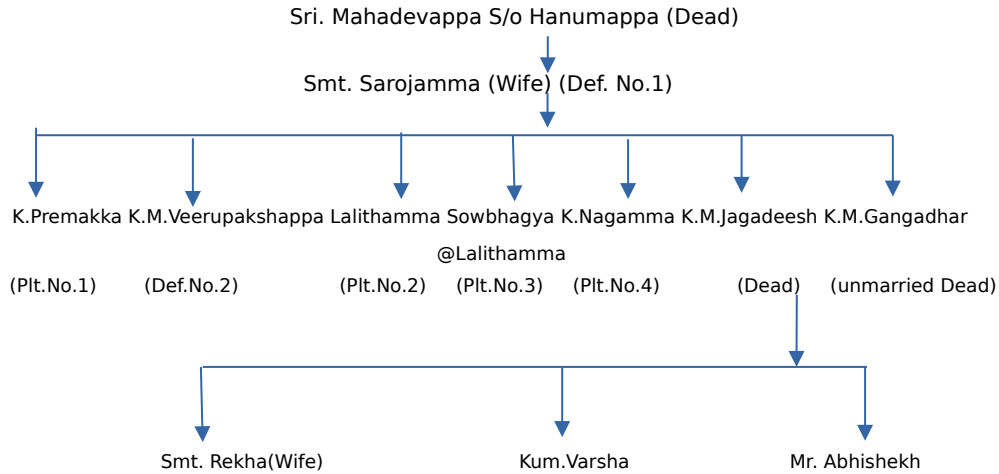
Sri. Mahadevappa S/o Hanumappa (Dead)

Smt. Sarojamma (Wife) (Def. No.1)

K.Premakka (Plt.No.1)

K.M.Veerupakshappa (Def.No.2)

Lalithamma (Plt.No.2)

Sowbhagya @Lalithamma (Plt.No.3)

K.Nagamma (Plt.No.4)

K.M.Jagadeesh (Dead)

K.M.Gangadhar (unmarried Dead)

Smt. Rekha(Wife)

Kum.Varsha

Mr. Abhishekh